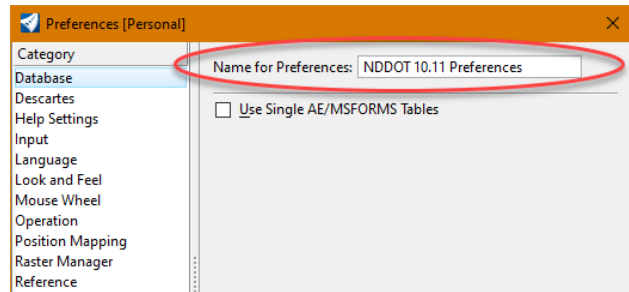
Preferences [Personal]
×
Category
Database
Descartes
Help Settings
Input
Language
Look and Feel
Mouse Wheel
Operation
Position Mapping
Raster Manager
Reference
Name for Preferences: NDDOT 10.11 Preferences
Use Single AE/MSFORMS Tables